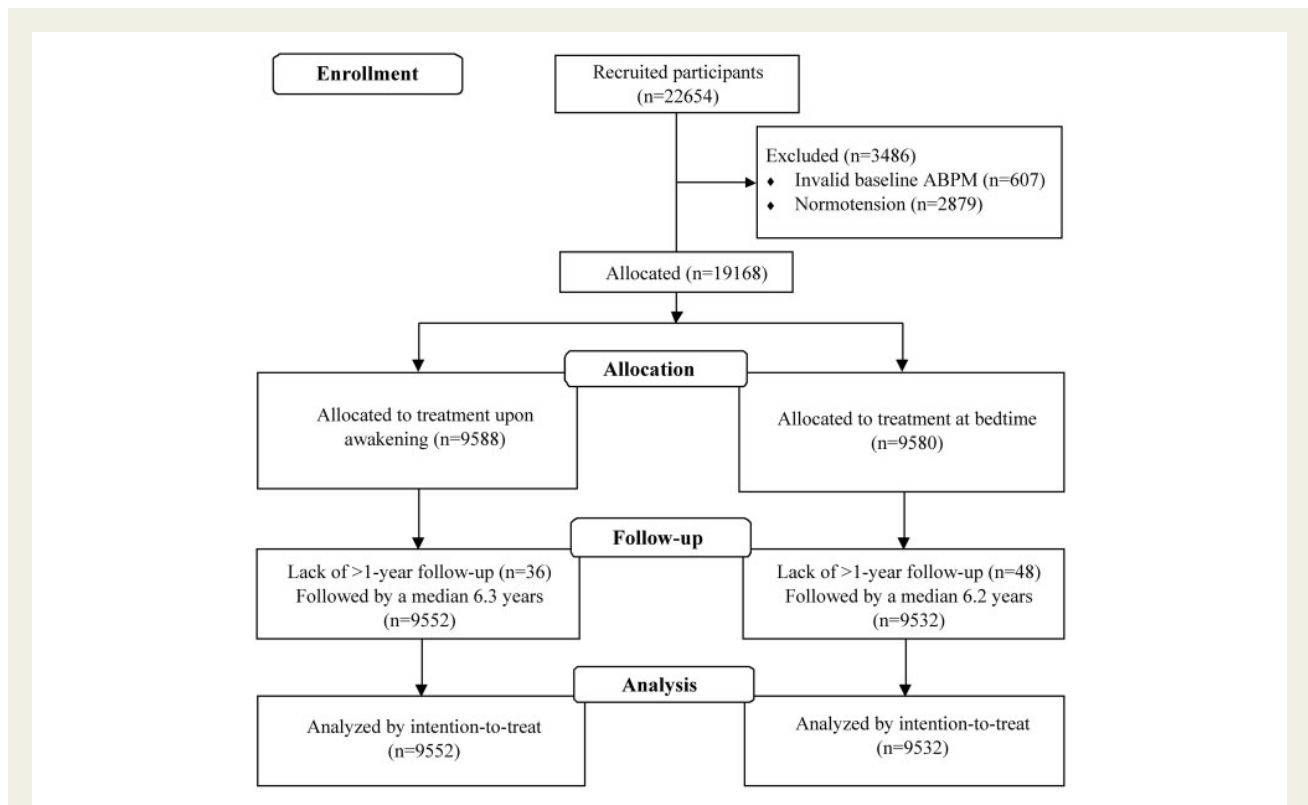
Enrollment

Recruited participants (n=22654)

Excluded (n=3486)
♦ Invalid baseline ABPM (n=607)
♦ Normotension (n=2879)

Allocated (n=19168)

Allocation

Allocated to treatment upon awakening (n=9588)

Allocated to treatment at bedtime (n=9580)

Follow-up

Lack of >1-year follow-up (n=36)
Followed by a median 6.3 years (n=9552)

Lack of >1-year follow-up (n=48)
Followed by a median 6.2 years (n=9532)

Analysis

Analyzed by intention-to-treat (n=9552)

Analyzed by intention-to-treat (n=9532)